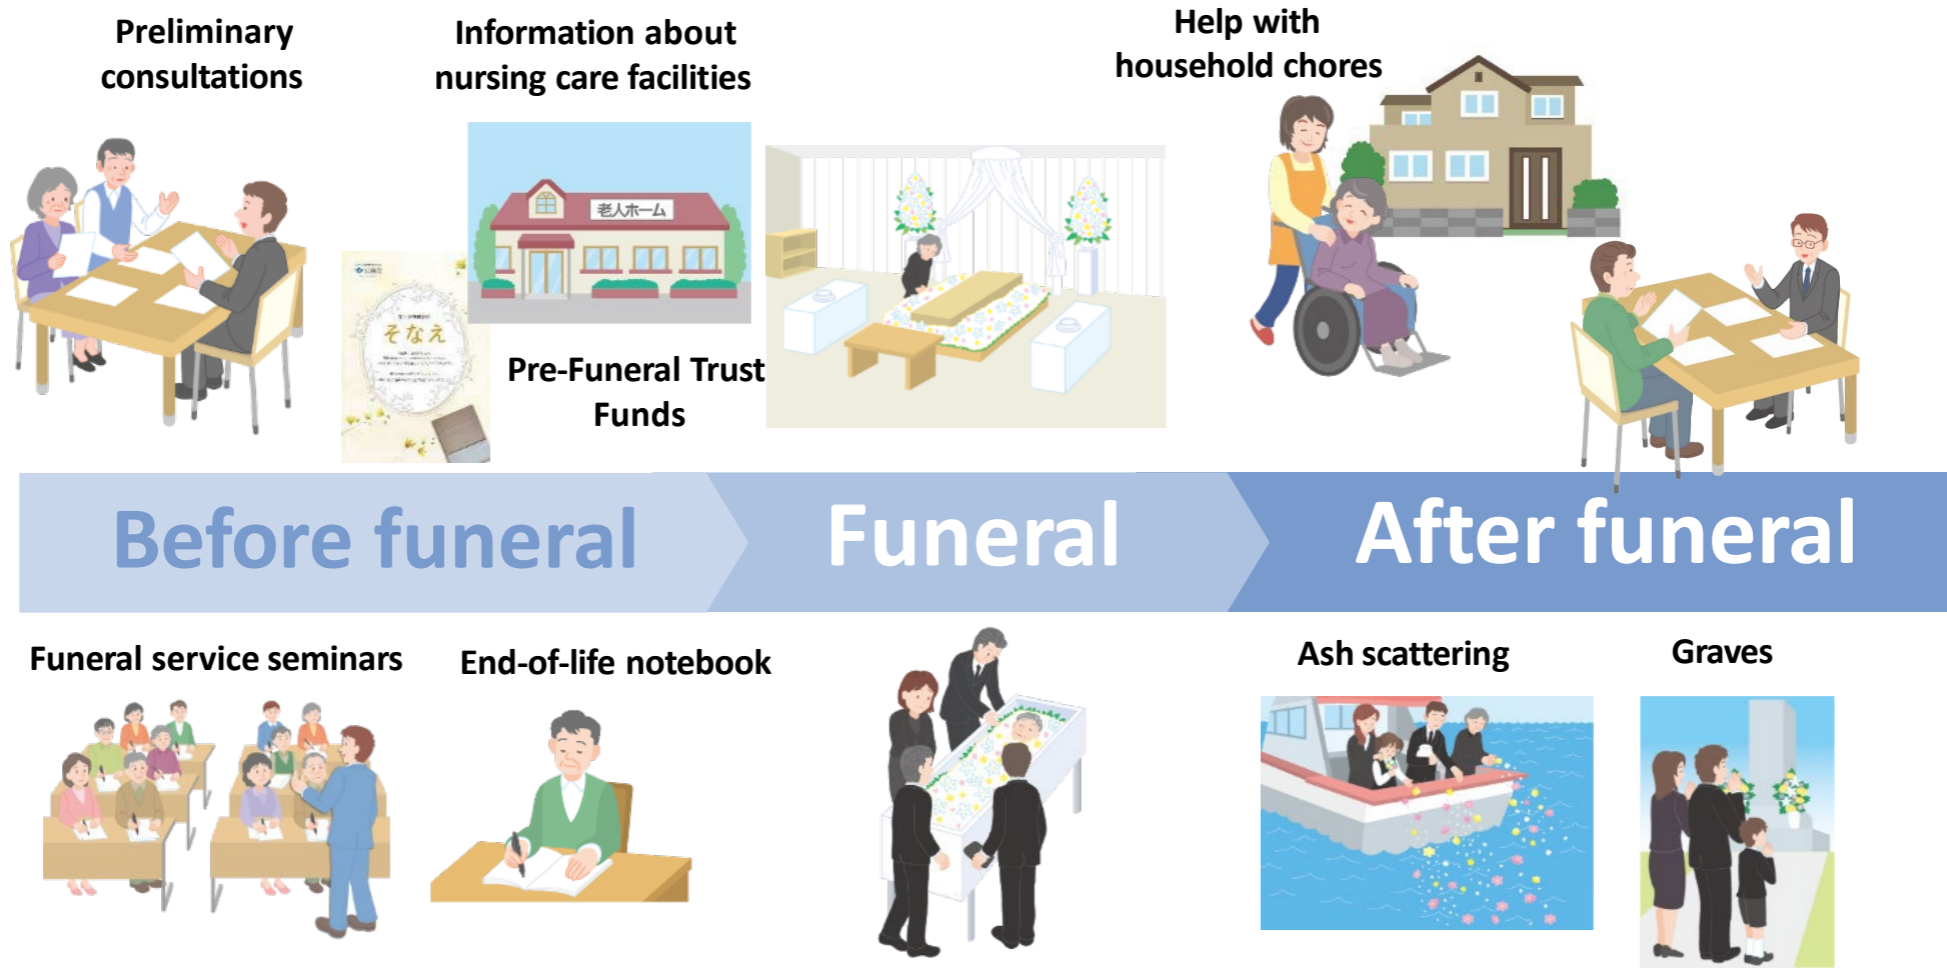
Preliminary consultations

Information about nursing care facilities

Help with household chores

老人ホーム

そなえ

Pre-Funeral Trust Funds

Before funeral

Funeral

After funeral

Funeral service seminars

End-of-life notebook

Ash scattering

Graves